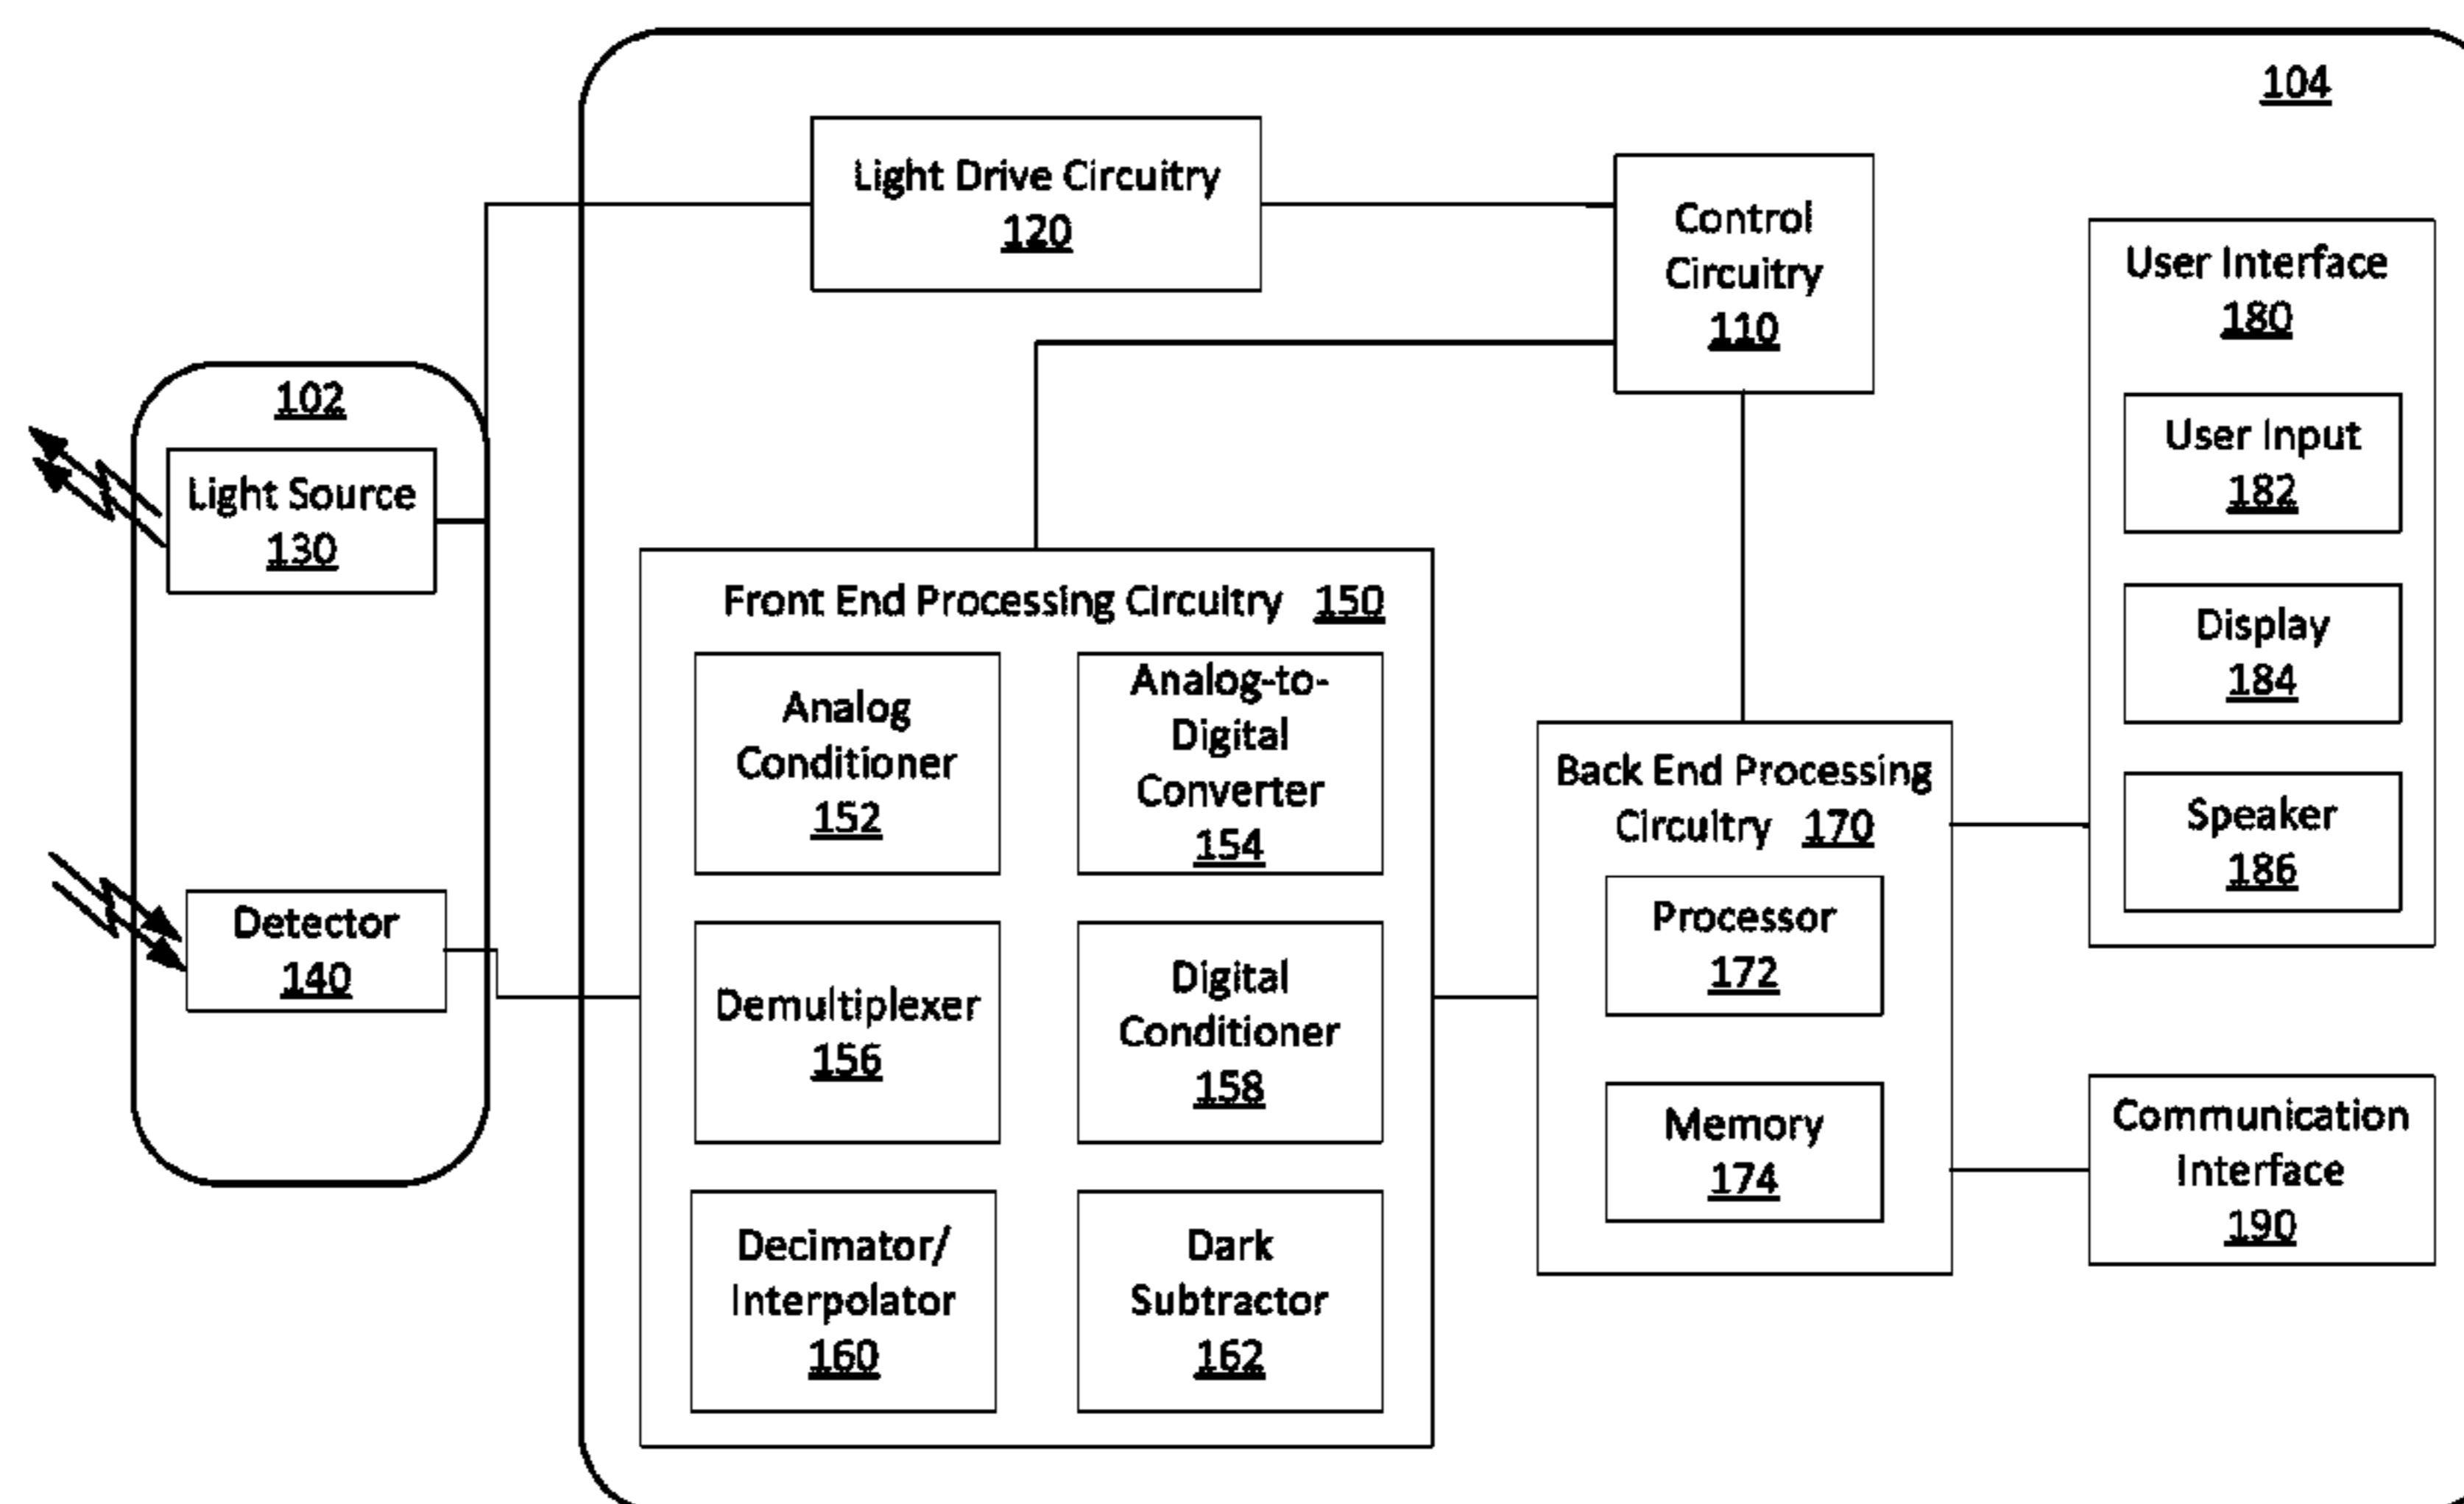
104

Light Drive Circuitry
120

Control Circuitry
110

User Interface
180

User Input
182

Display
184

Speaker
186

102

Light Source
130

Detector
140

Front End Processing Circuitry 150

Analog Conditioner
152

Analog-to-Digital Converter
154

Demultiplexer
156

Digital Conditioner
158

Decimator/ Interpolator
160

Dark Subtractor
162

Back End Processing Circuitry 170

Processor
172

Memory
174

Communication Interface
190